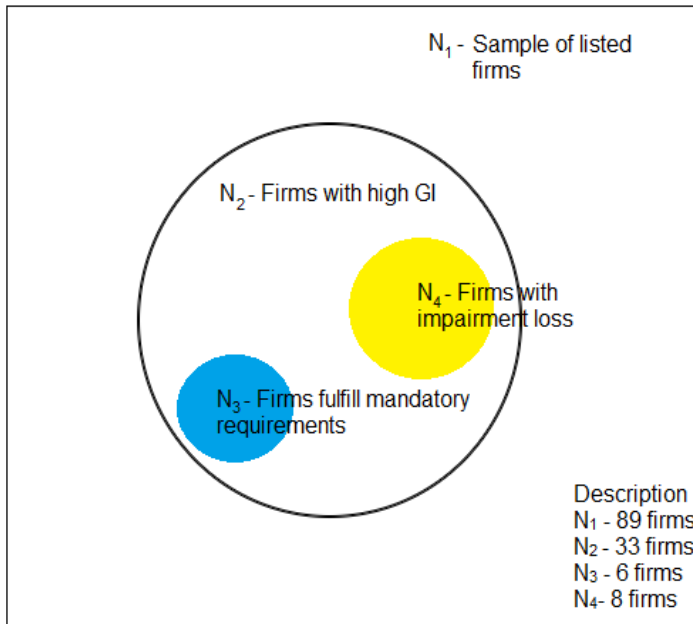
$N_1$ - Sample of listed firms

$N_2$ - Firms with high GI

$N_4$ - Firms with impairment loss

$N_3$ - Firms fulfill mandatory requirements

Description
$N_1$ - 89 firms
$N_2$ - 33 firms
$N_3$ - 6 firms
$N_4$- 8 firms